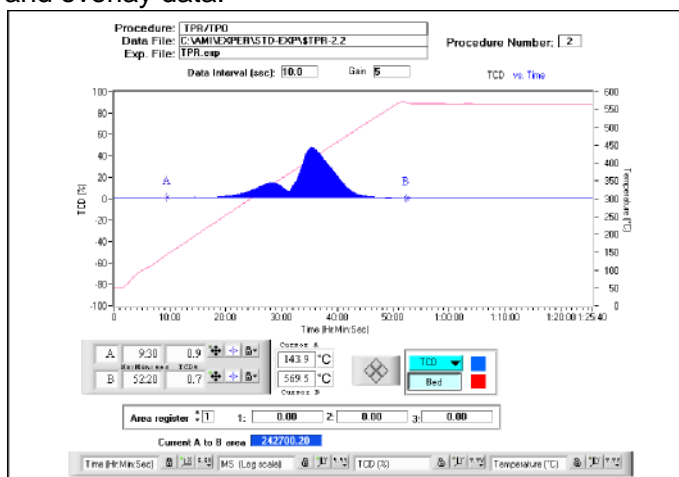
and overlay data.

Procedure: TPR/TPO
Data File: C:\AMI\EXPER\STD-EXP\$TPR-2.2
Exp. File: TPR.exp

Procedure Number: 2

Data Interval (sec): 10.0 Gain 5

TCD vs. Time

100 90 80 70 60 50 40 30 20 10 0 -10 -20 -30 -40 -50 -60 -70 -80 -90 -100

TCD (%)

600 575 550 525 500 475 450 425 400 375 350 325 300 275 250 225 200 175 150 125 100 75 50 25 0

Temperature (°C)

A B

0 10:00 20:00 30:00 40:00 50:00 1:00:00 1:10:00 1:20:00 1:25:40

Time (Hr:Min:Sec)

A 9:30 0.9
B 52:20 0.7
Hr:Min:Sec TCD%

Cursor A
143.9 °C
569.5 °C
Cursor B

TCD
Bed

Area register 1 1: 0.00 2: 0.00 3: 0.00

Current A to B area 242700.20

Time (Hr:Min:Sec) MS (Log scale) TCD (%) Temperature (°C)